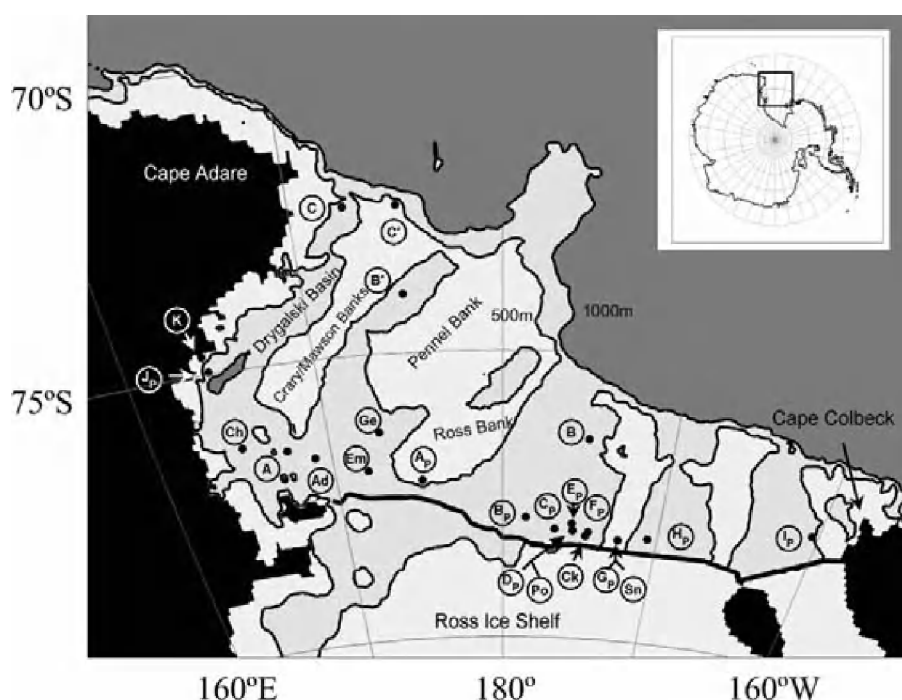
70ºS

75ºS

Cape Adare

C

C'

B'

K

$J_p$

Drygalski Basin

Crary/Mawson Banks

Pennel Bank

500m

1000m

Ross Bank

Ch

Ge

A

Em

Ad

$A_p$

B

$B_p$

$C_p$

$E_p$

$F_p$

$H_p$

$I_p$

$D_p$

Po

Ck

$G_p$

Sn

Cape Colbeck

Ross Ice Shelf

160ºE

180º

160ºW